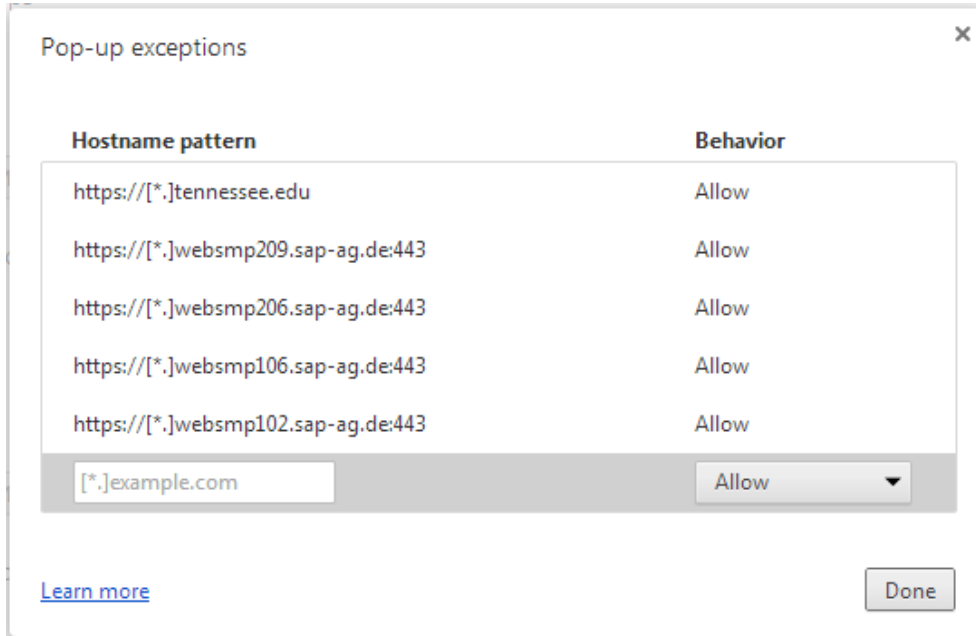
Pop-up exceptions

×

| Hostname pattern | Behavior |
|---|---|
| https://[*.]tennessee.edu | Allow |
| https://[*.]websmp209.sap-ag.de:443 | Allow |
| https://[*.]websmp206.sap-ag.de:443 | Allow |
| https://[*.]websmp106.sap-ag.de:443 | Allow |
| https://[*.]websmp102.sap-ag.de:443 | Allow |
| [*.]example.com | Allow |

Learn more

Done